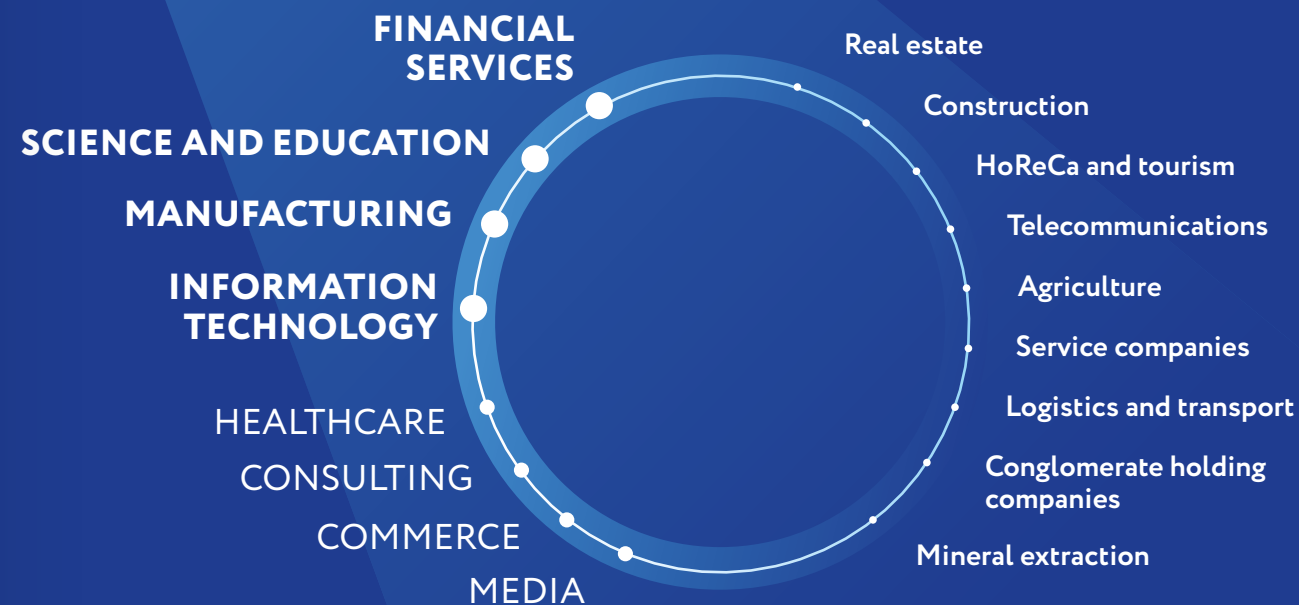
FINANCIAL SERVICES

SCIENCE AND EDUCATION

MANUFACTURING

INFORMATION TECHNOLOGY

HEALTHCARE

CONSULTING

COMMERCE

MEDIA

Real estate

Construction

HoReCa and tourism

Telecommunications

Agriculture

Service companies

Logistics and transport

Conglomerate holding companies

Mineral extraction